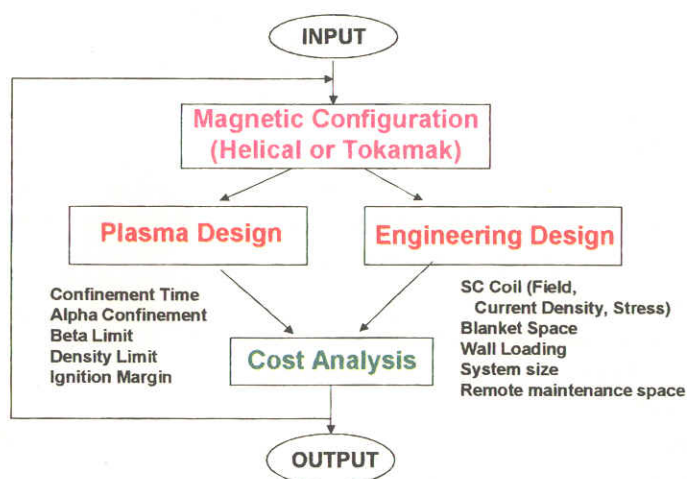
INPUT

Magnetic Configuration
(Helical or Tokamak)

Plasma Design

Engineering Design

Confinement Time
Alpha Confinement
Beta Limit
Density Limit
Ignition Margin

Cost Analysis

SC Coil (Field, Current Density, Stress)
Blanket Space
Wall Loading
System size
Remote maintenance space

OUTPUT